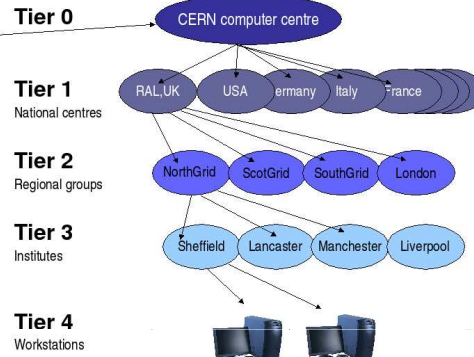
Tier 0

CERN computer centre

Tier 1
National centres

RAL,UK
USA
ermany
Italy
France

Tier 2
Regional groups

NorthGrid
ScotGrid
SouthGrid
London

Tier 3
Institutes

Sheffield
Lancaster
Manchester
Liverpool

Tier 4
Workstations